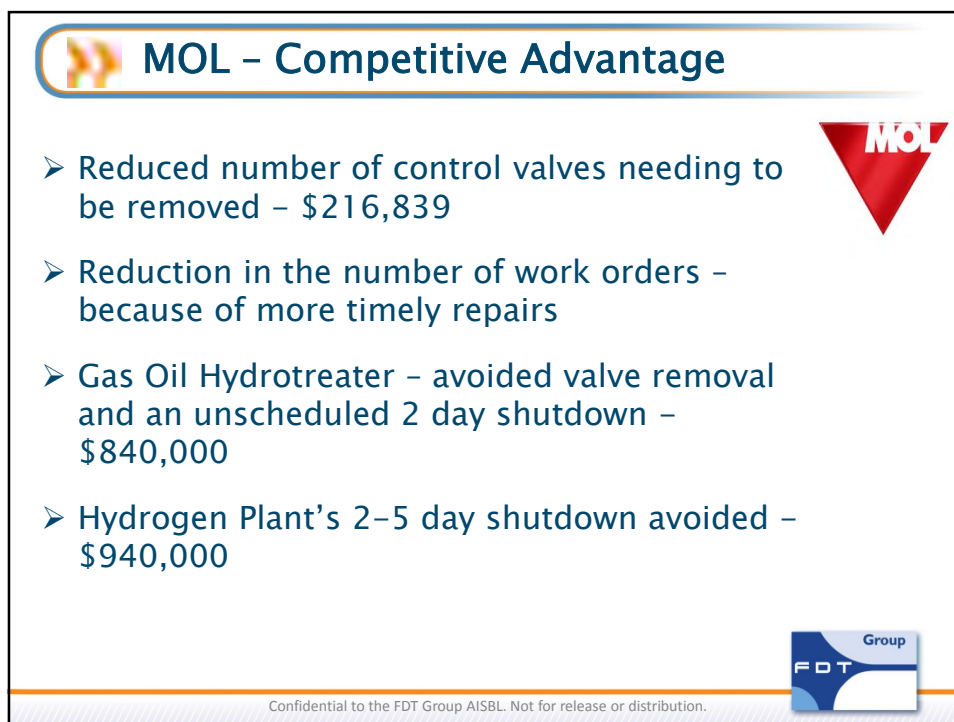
MOL – Competitive Advantage

MOL

➢ Reduced number of control valves needing to be removed – \$216,839

➢ Reduction in the number of work orders – because of more timely repairs

➢ Gas Oil Hydrotreater – avoided valve removal and an unscheduled 2 day shutdown – \$840,000

➢ Hydrogen Plant’s 2-5 day shutdown avoided – \$940,000

Group
FDT

Confidential to the FDT Group AISBL. Not for release or distribution.